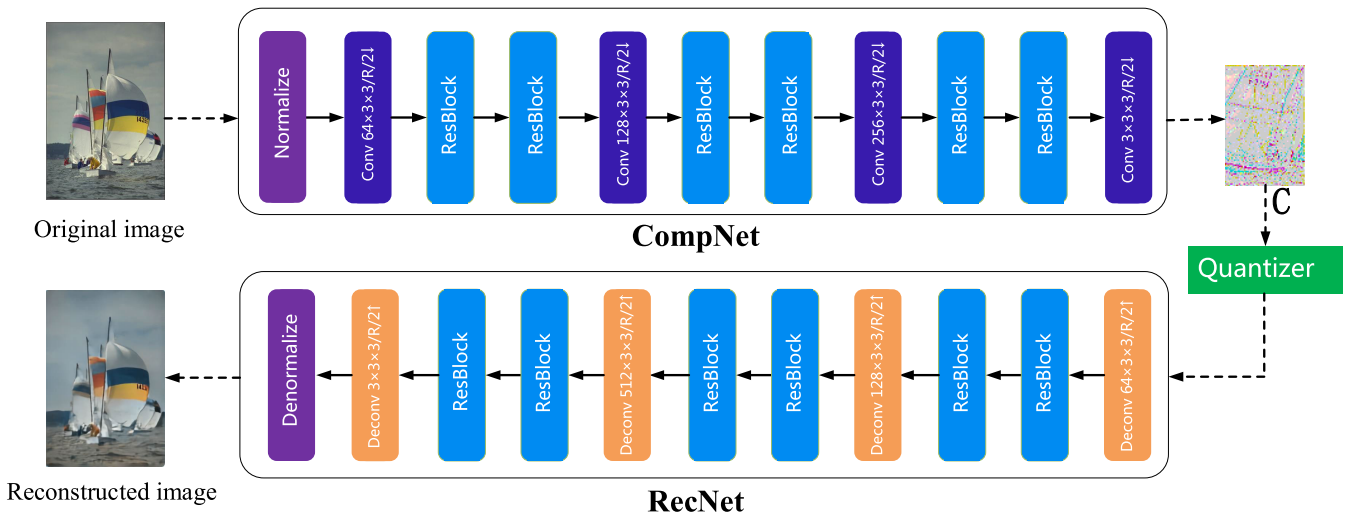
Original image

Normalize

Conv 64×3×3/R/2↓

ResBlock

ResBlock

Conv 128×3×3/R/2↓

ResBlock

ResBlock

Conv 256×3×3/R/2↓

ResBlock

ResBlock

Conv 3×3×3/R/2↓

CompNet

C

Quantizer

Reconstructed image

Denormalize

Deconv 3×3×3/R/2↑

ResBlock

ResBlock

Deconv 512×3×3/R/2↑

ResBlock

ResBlock

Deconv 128×3×3/R/2↑

ResBlock

ResBlock

Deconv 64×3×3/R/2↑

RecNet